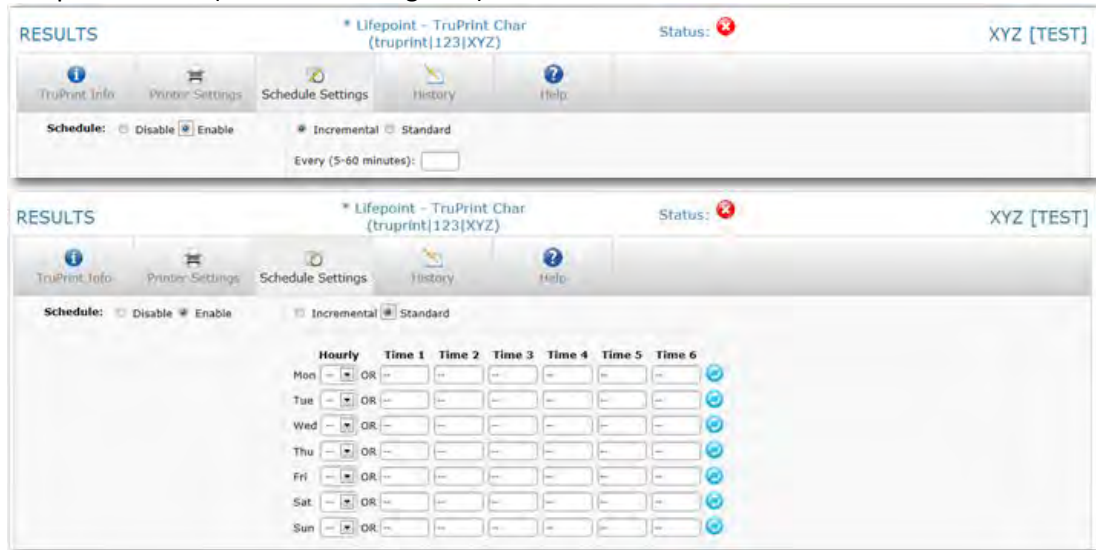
RESULTS

* Lifepoint - TruPrint Char (truprint|123|XYZ)

Status:

XYZ [TEST]

TruPrint Info | Printer Settings | Schedule Settings | History | Help

Schedule: Disable Enable

Incremental Standard

Every (5-60 minutes):

RESULTS

* Lifepoint - TruPrint Char (truprint|123|XYZ)

Status:

XYZ [TEST]

TruPrint Info | Printer Settings | Schedule Settings | History | Help

Schedule: Disable Enable

Incremental Standard

| | Hourly | | Time 1 | Time 2 | Time 3 | Time 4 | Time 5 | Time 6 |
|---|---|---|---|---|---|---|---|---|
| Mon | -- | OR | -- | -- | -- | -- | -- | -- |
| Tue | -- | OR | -- | -- | -- | -- | -- | -- |
| Wed | -- | OR | -- | -- | -- | -- | -- | -- |
| Thu | -- | OR | -- | -- | -- | -- | -- | -- |
| Fri | -- | OR | -- | -- | -- | -- | -- | -- |
| Sat | -- | OR | -- | -- | -- | -- | -- | -- |
| Sun | -- | OR | -- | -- | -- | -- | -- | -- |